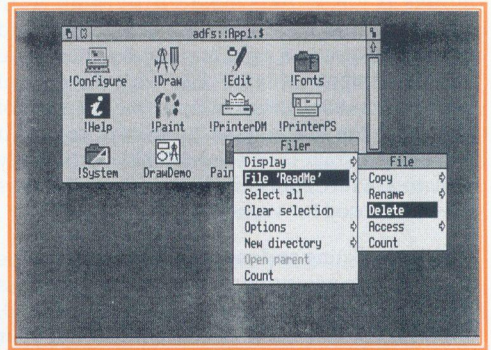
adfs::App1.$

!Configure
!Draw
!Edit
!Fonts
!Help
!Paint
!PrinterDM
!PrinterPS
!System
DrawDemo
Pain

Filer
Display
File 'ReadMe'
Select all
Clear selection
Options
New directory
Open parent
Count

File
Copy
Rename
Delete
Access
Count